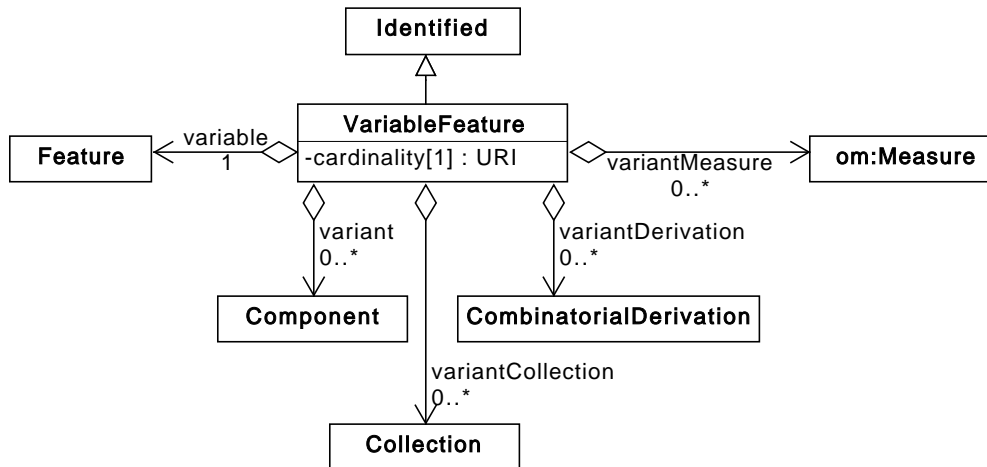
Identified

VariableFeature
-cardinality[1] : URI

Feature
variable
1

variantMeasure
0..*
om:Measure

variant
0..*
Component

variantDerivation
0..*
CombinatorialDerivation

variantCollection
0..*
Collection